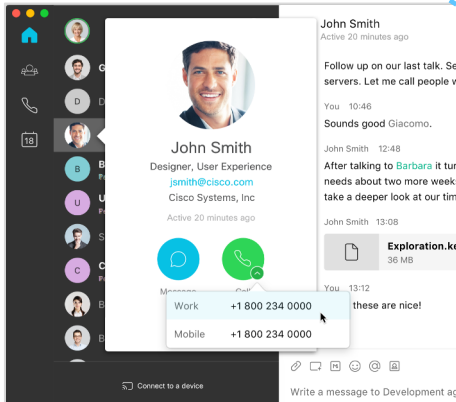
18

G

D

B

U

S

C

B

B

Connect to a device

John Smith
Designer, User Experience
jsmith@cisco.com
Cisco Systems, Inc
Active 20 minutes ago

Message

Call

| Work | +1 800 234 0000 |
|---|---|
| Mobile | +1 800 234 0000 |

John Smith
Active 20 minutes ago

Follow up on our last talk. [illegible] servers. Let me call people w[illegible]

You 10:46
Sounds good Giacomo.

John Smith 12:48
After talking to Barbara it tu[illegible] needs about two more week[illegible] take a deeper look at our tim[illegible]

John Smith 13:08
Exploration.k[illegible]
36 MB

You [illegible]
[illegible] these are nice!

Write a message to Development a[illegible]